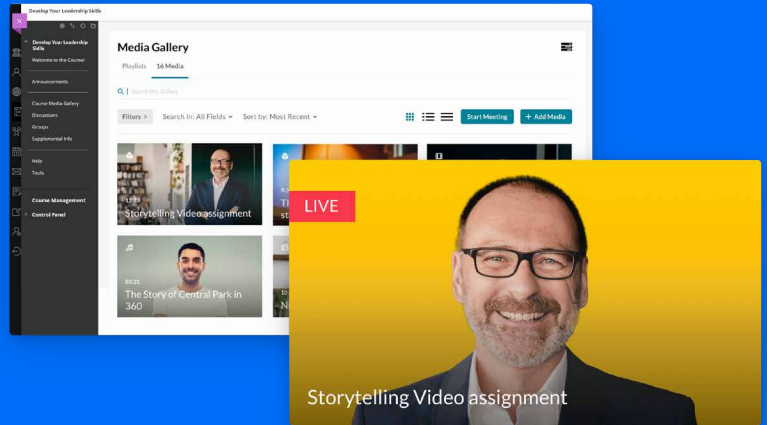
Develop Your Leadership Skills

Develop Your Leadership Skills
Welcome to the Course!
Announcements
Course Media Gallery
Discussions
Groups
Supplemental Info
Help
Tools
Course Management
Control Panel

Media Gallery

Playlists 16 Media

Search this Gallery

Filters > Search In: All Fields Sort by: Most Recent

Start Meeting + Add Media

17:33
Storytelling Video assignment

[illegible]

00:21
The Story of Central Park in 360

N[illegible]

LIVE

Storytelling Video assignment